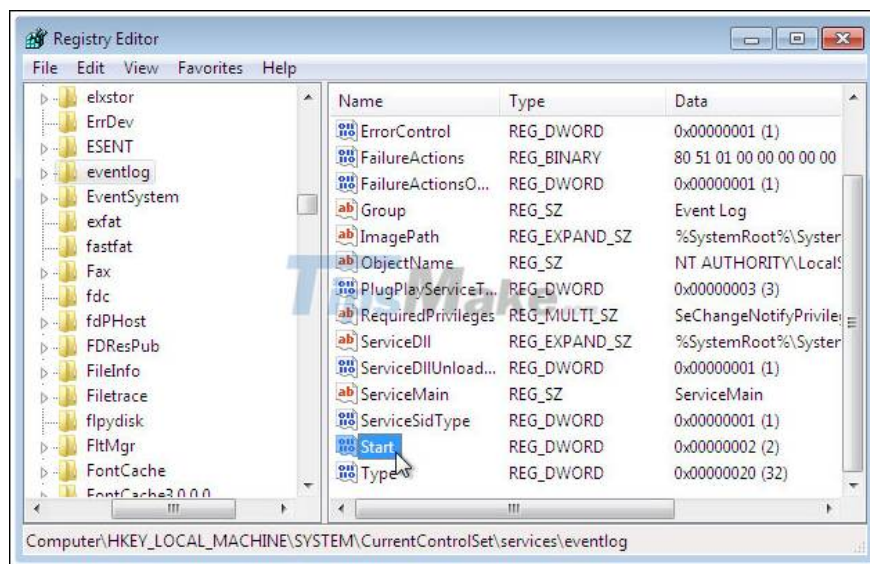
Registry Editor

File Edit View Favorites Help

elxstor
ErrDev
ESENT
eventlog
EventSystem
exfat
fastfat
Fax
fdc
fdPHost
FDResPub
FileInfo
Filetrace
flpydisk
FltMgr
FontCache
FontCache3.0.0.0

| Name | Type | Data |
|---|---|---|
| ErrorControl | REG_DWORD | 0x00000001 (1) |
| FailureActions | REG_BINARY | 80 51 01 00 00 00 00 00 |
| FailureActionsO... | REG_DWORD | 0x00000001 (1) |
| Group | REG_SZ | Event Log |
| ImagePath | REG_EXPAND_SZ | %SystemRoot%\Syster |
| ObjectName | REG_SZ | NT AUTHORITY\Local |
| PlugPlayServiceT... | REG_DWORD | 0x00000003 (3) |
| RequiredPrivileges | REG_MULTI_SZ | SeChangeNotifyPrivile |
| ServiceDll | REG_EXPAND_SZ | %SystemRoot%\Syster |
| ServiceDllUnload... | REG_DWORD | 0x00000001 (1) |
| ServiceMain | REG_SZ | ServiceMain |
| ServiceSidType | REG_DWORD | 0x00000001 (1) |
| Start | REG_DWORD | 0x00000002 (2) |
| Type | REG_DWORD | 0x00000020 (32) |

TipsMake

Computer\HKEY_LOCAL_MACHINE\SYSTEM\CurrentControlSet\services\eventlog